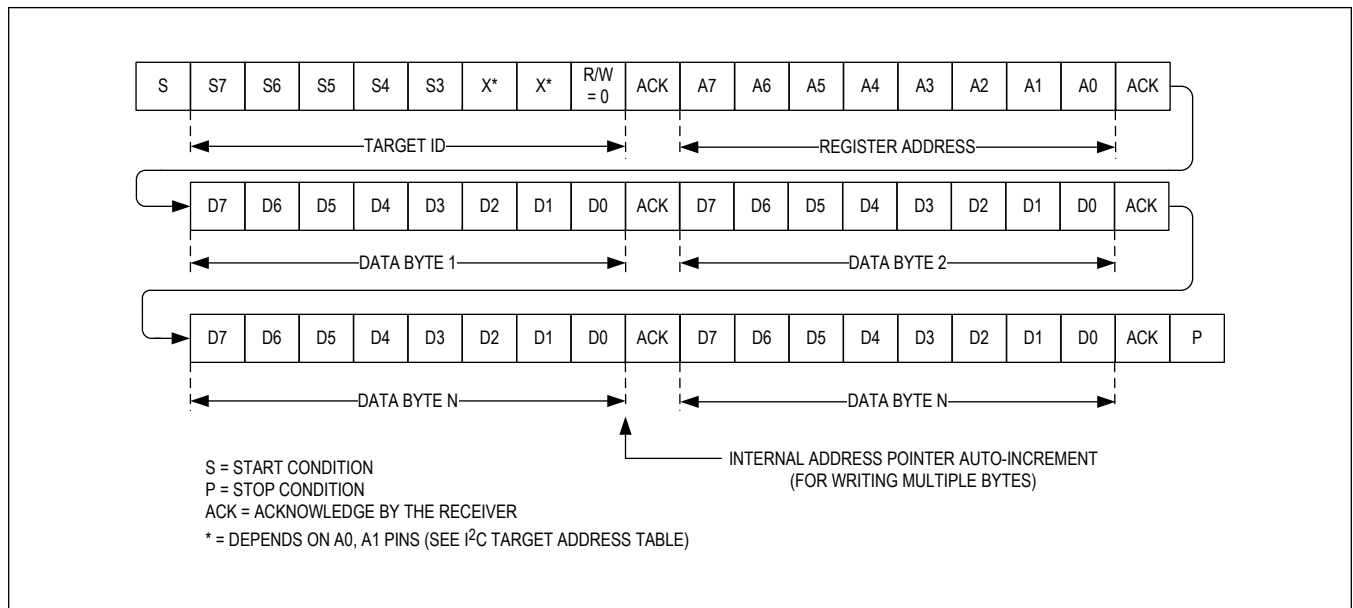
| S | S7 | S6 | S5 | S4 | S3 | X* | X* | R/W = 0 | ACK | A7 | A6 | A5 | A4 | A3 | A2 | A1 | A0 | ACK |
|---|---|---|---|---|---|---|---|---|---|---|---|---|---|---|---|---|---|---|

TARGET ID

REGISTER ADDRESS

| D7 | D6 | D5 | D4 | D3 | D2 | D1 | D0 | ACK | D7 | D6 | D5 | D4 | D3 | D2 | D1 | D0 | ACK |
|---|---|---|---|---|---|---|---|---|---|---|---|---|---|---|---|---|---|

DATA BYTE 1

DATA BYTE 2

| D7 | D6 | D5 | D4 | D3 | D2 | D1 | D0 | ACK | D7 | D6 | D5 | D4 | D3 | D2 | D1 | D0 | ACK | P |
|---|---|---|---|---|---|---|---|---|---|---|---|---|---|---|---|---|---|---|

DATA BYTE N

DATA BYTE N

INTERNAL ADDRESS POINTER AUTO-INCREMENT (FOR WRITING MULTIPLE BYTES)

S = START CONDITION
P = STOP CONDITION
ACK = ACKNOWLEDGE BY THE RECEIVER
* = DEPENDS ON A0, A1 PINS (SEE I$^2$C TARGET ADDRESS TABLE)